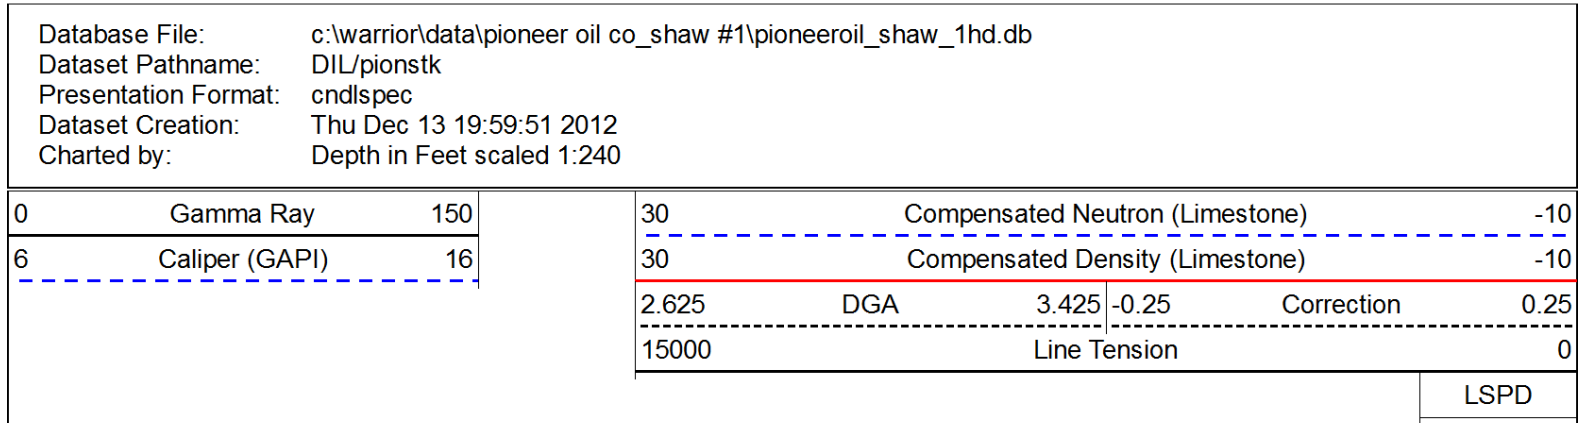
| Database File: | c:\warrior\data\pioneer oil co_shaw #1\pioneeroil_shaw_1hd.db |
|---|---|
| Dataset Pathname: | DIL/pionstk |
| Presentation Format: | cndlspec |
| Dataset Creation: | Thu Dec 13 19:59:51 2012 |
| Charted by: | Depth in Feet scaled 1:240 |

0 Gamma Ray 150

6 Caliper (GAPI) 16

30 Compensated Neutron (Limestone) -10

30 Compensated Density (Limestone) -10

2.625 DGA 3.425

-0.25 Correction 0.25

15000 Line Tension 0

LSPD